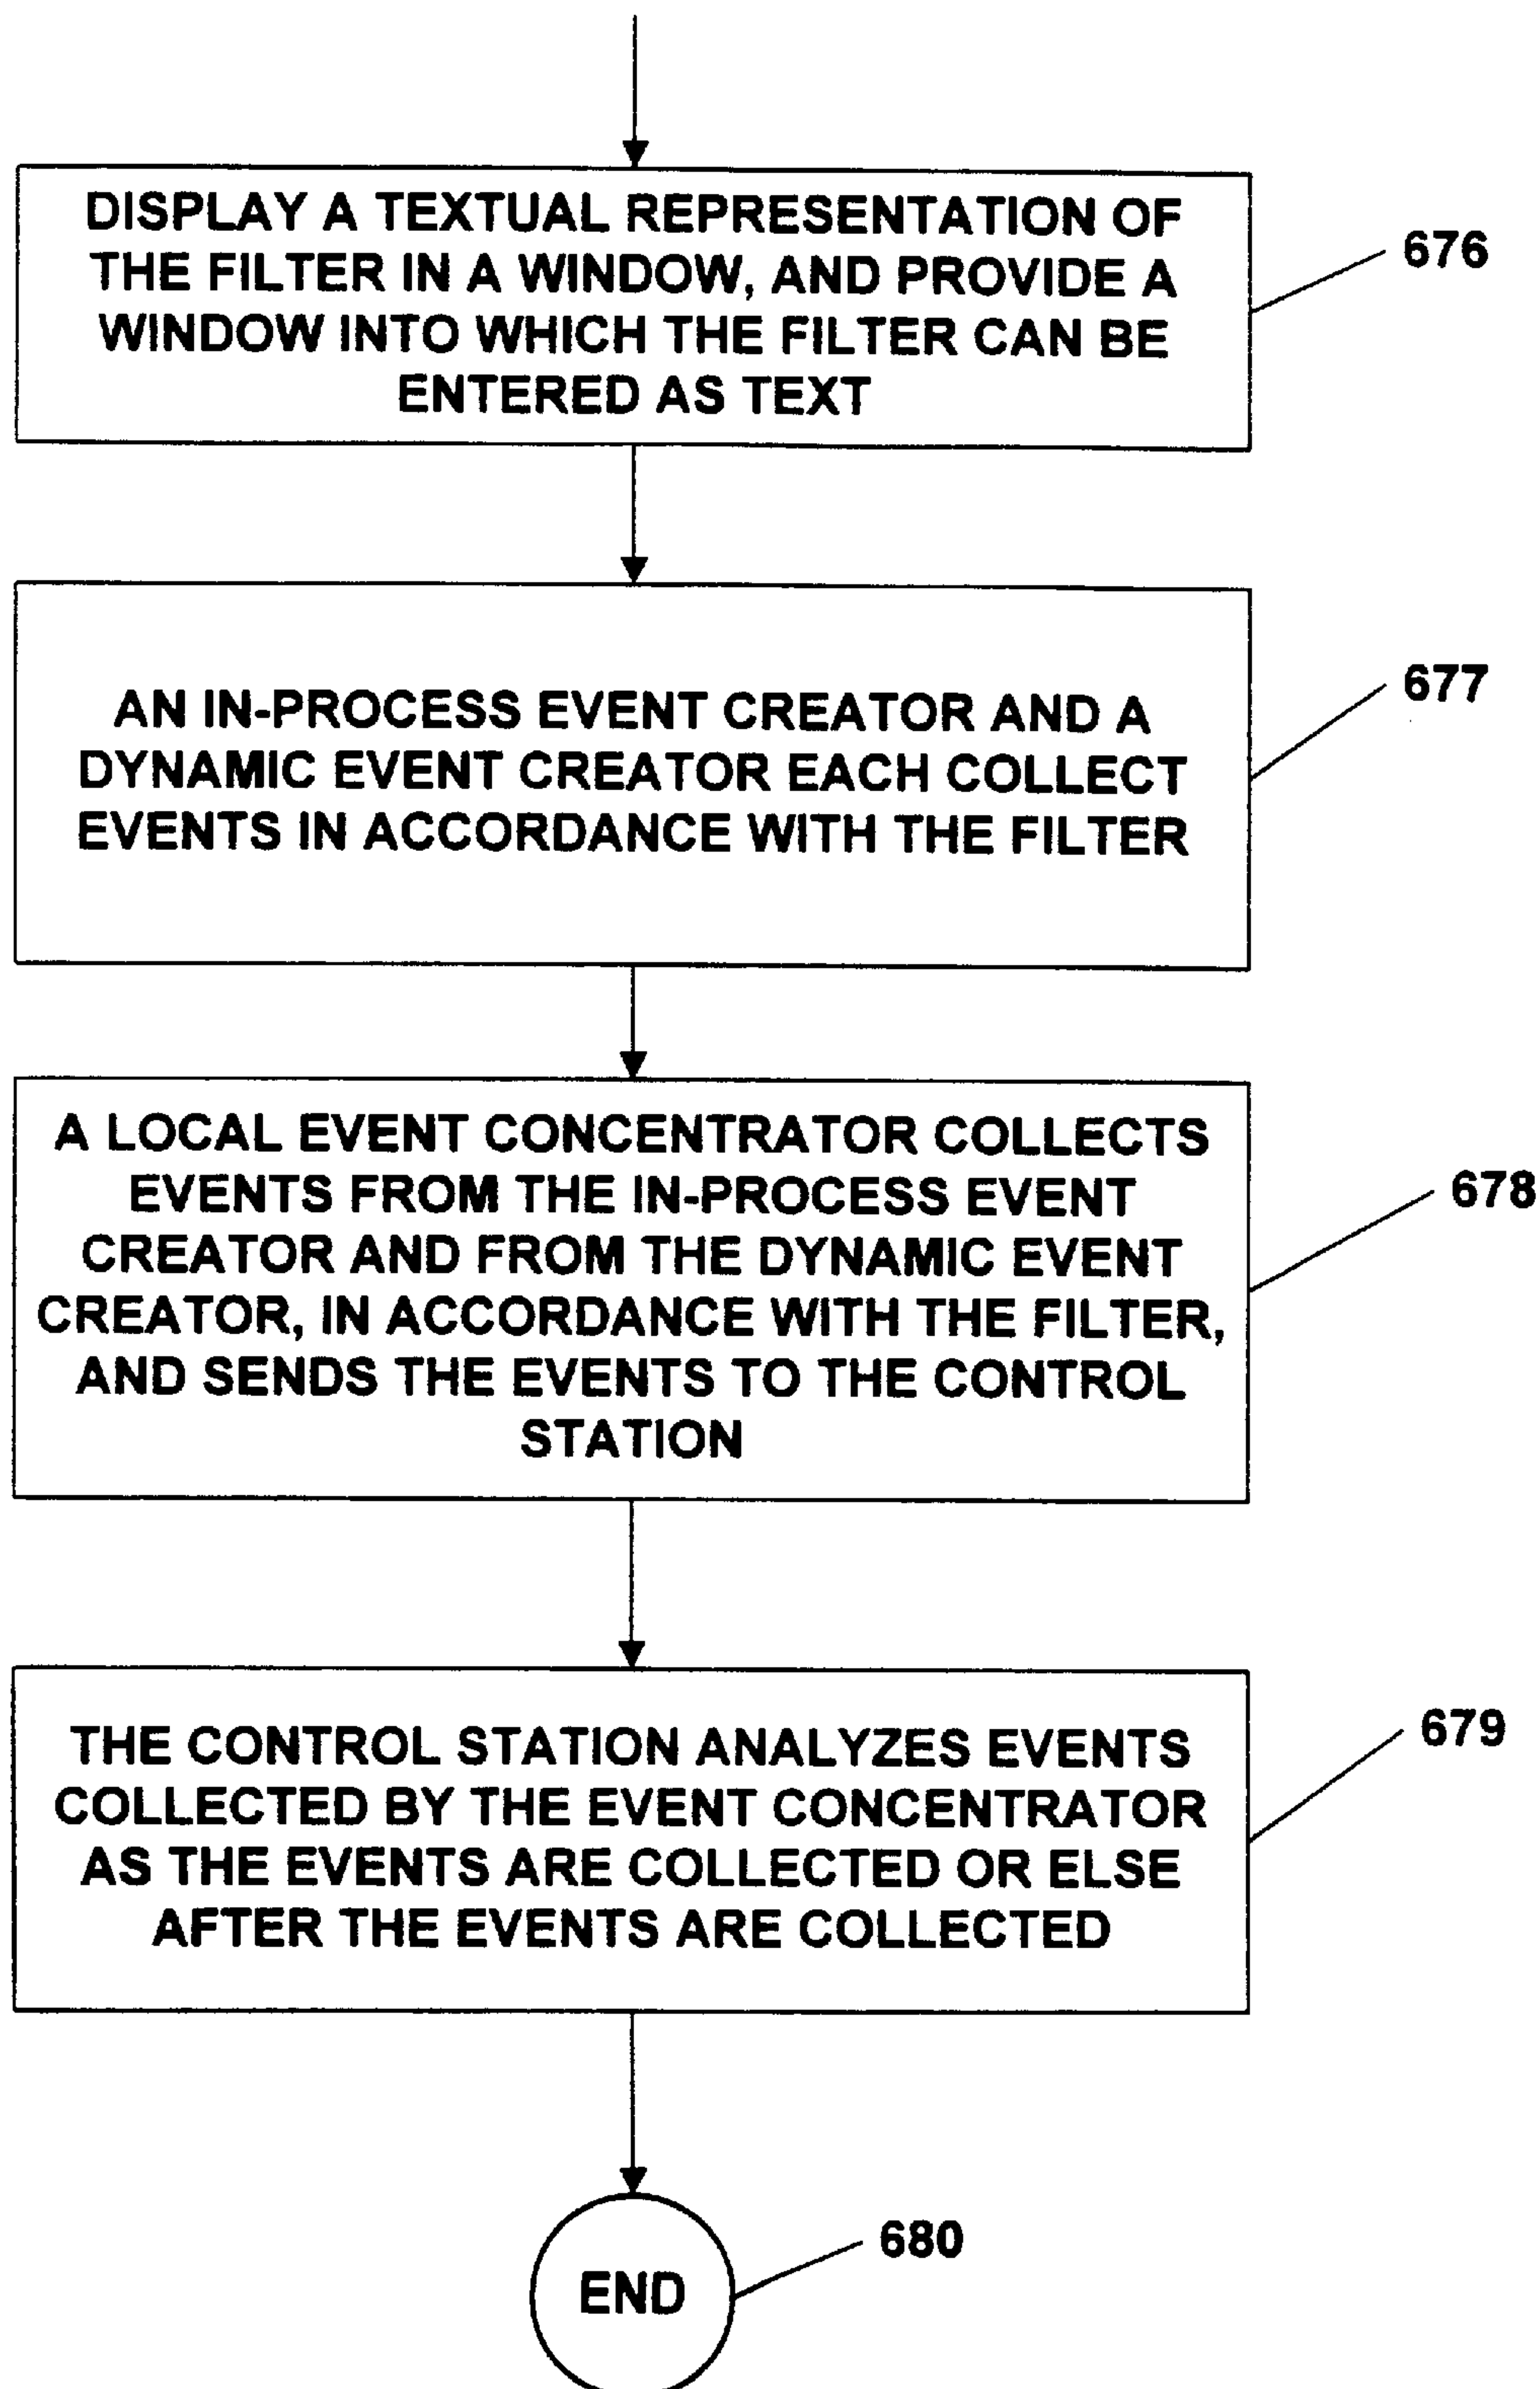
DISPLAY A TEXTUAL REPRESENTATION OF THE FILTER IN A WINDOW, AND PROVIDE A WINDOW INTO WHICH THE FILTER CAN BE ENTERED AS TEXT

676

AN IN-PROCESS EVENT CREATOR AND A DYNAMIC EVENT CREATOR EACH COLLECT EVENTS IN ACCORDANCE WITH THE FILTER

677

A LOCAL EVENT CONCENTRATOR COLLECTS EVENTS FROM THE IN-PROCESS EVENT CREATOR AND FROM THE DYNAMIC EVENT CREATOR, IN ACCORDANCE WITH THE FILTER, AND SENDS THE EVENTS TO THE CONTROL STATION

678

THE CONTROL STATION ANALYZES EVENTS COLLECTED BY THE EVENT CONCENTRATOR AS THE EVENTS ARE COLLECTED OR ELSE AFTER THE EVENTS ARE COLLECTED

679

END

680